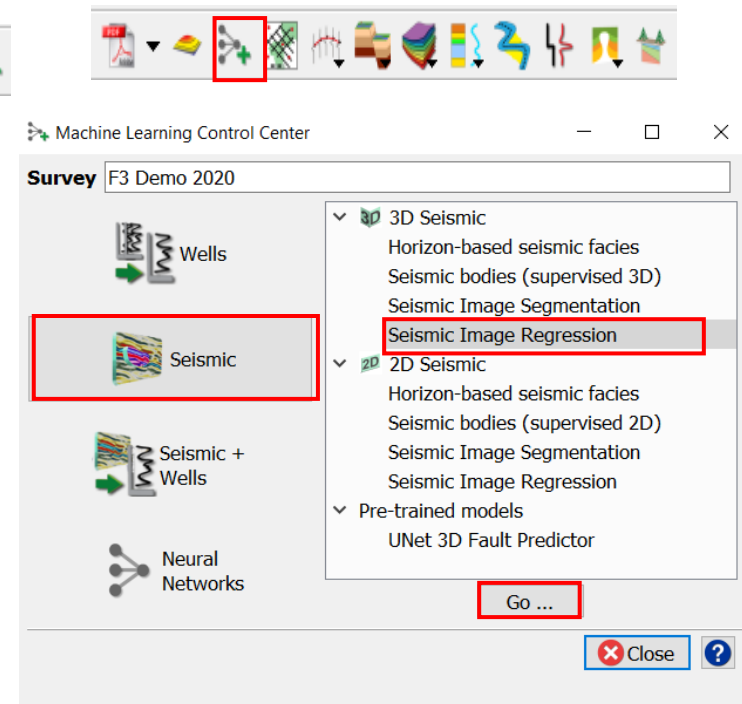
Machine Learning Control Center

Survey F3 Demo 2020

Wells

Seismic

Seismic + Wells

Neural Networks

3D 3D Seismic
Horizon-based seismic facies
Seismic bodies (supervised 3D)
Seismic Image Segmentation
Seismic Image Regression
2D 2D Seismic
Horizon-based seismic facies
Seismic bodies (supervised 2D)
Seismic Image Segmentation
Seismic Image Regression
Pre-trained models
UNet 3D Fault Predictor

Go ...

Close

?